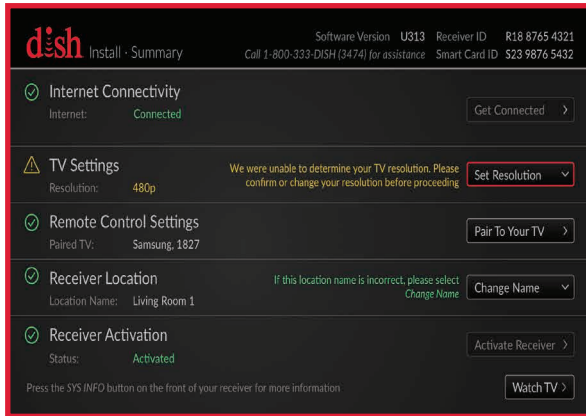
dish Install · Summary

Software Version U313 Receiver ID R18 8765 4321
Call 1-800-333-DISH (3474) for assistance Smart Card ID S23 9876 5432

Internet Connectivity
Internet: Connected
Get Connected >

TV Settings
Resolution: 480p
We were unable to determine your TV resolution. Please confirm or change your resolution before proceeding
Set Resolution

Remote Control Settings
Paired TV: Samsung, 1827
Pair To Your TV >

Receiver Location
Location Name: Living Room 1
If this location name is incorrect, please select Change Name
Change Name

Receiver Activation
Status: Activated
Activate Receiver >

Press the SYS INFO button on the front of your receiver for more information
Watch TV >